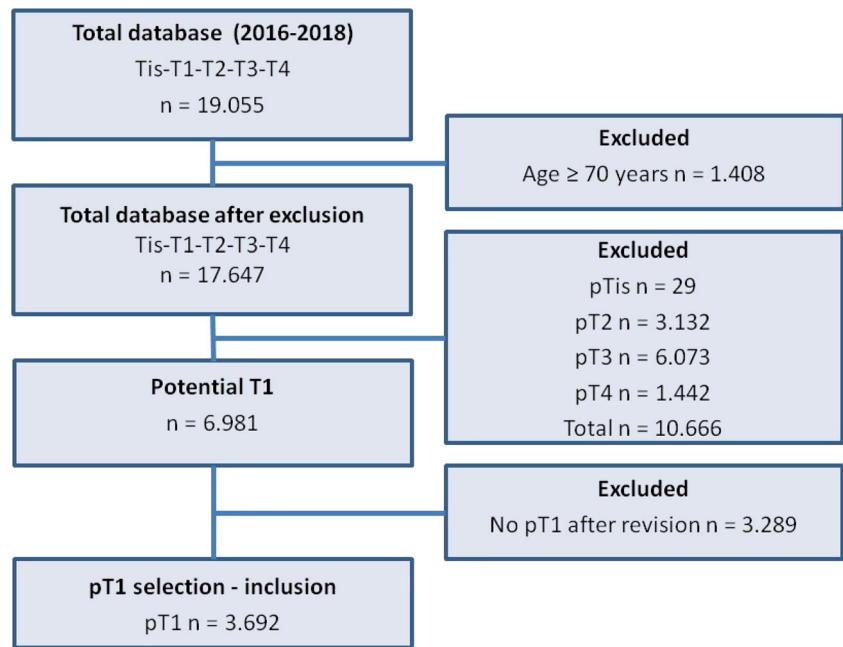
Total database (2016-2018)
Tis-T1-T2-T3-T4
n = 19.055

Excluded
Age ≥ 70 years n = 1.408

Total database after exclusion
Tis-T1-T2-T3-T4
n = 17.647

Excluded
pTis n = 29
pT2 n = 3.132
pT3 n = 6.073
pT4 n = 1.442
Total n = 10.666

Potential T1
n = 6.981

Excluded
No pT1 after revision n = 3.289

pT1 selection - inclusion
pT1 n = 3.692